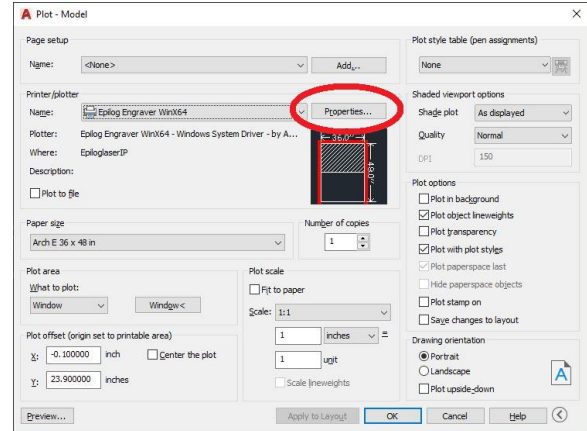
Plot - Model

Page setup
Name: <None>
Add...

Printer/plotter
Name: Epilog Engraver WinX64
Properties...
Plotter: Epilog Engraver WinX64 - Windows System Driver - by A...
Where: EpiloglaserIP
Description:
Plot to file
36.0"
48.0"

Paper size
Arch E 36 x 48 in

Number of copies
1

Plot area
What to plot:
Window
Window<

Plot offset (origin set to printable area)
X: -0.100000 inch
Center the plot
Y: 23.900000 inches

Plot scale
Fit to paper
Scale: 1:1
1 inches =
1 unit
Scale lineweights

Plot style table (pen assignments)
None

Shaded viewport options
Shade plot As displayed
Quality Normal
DPI 150

Plot options
Plot in background
Plot object lineweights
Plot transparency
Plot with plot styles
Plot paperspace last
Hide paperspace objects
Plot stamp on
Save changes to layout

Drawing orientation
Portrait
Landscape
Plot upside-down

Preview...
Apply to Layout
OK
Cancel
Help